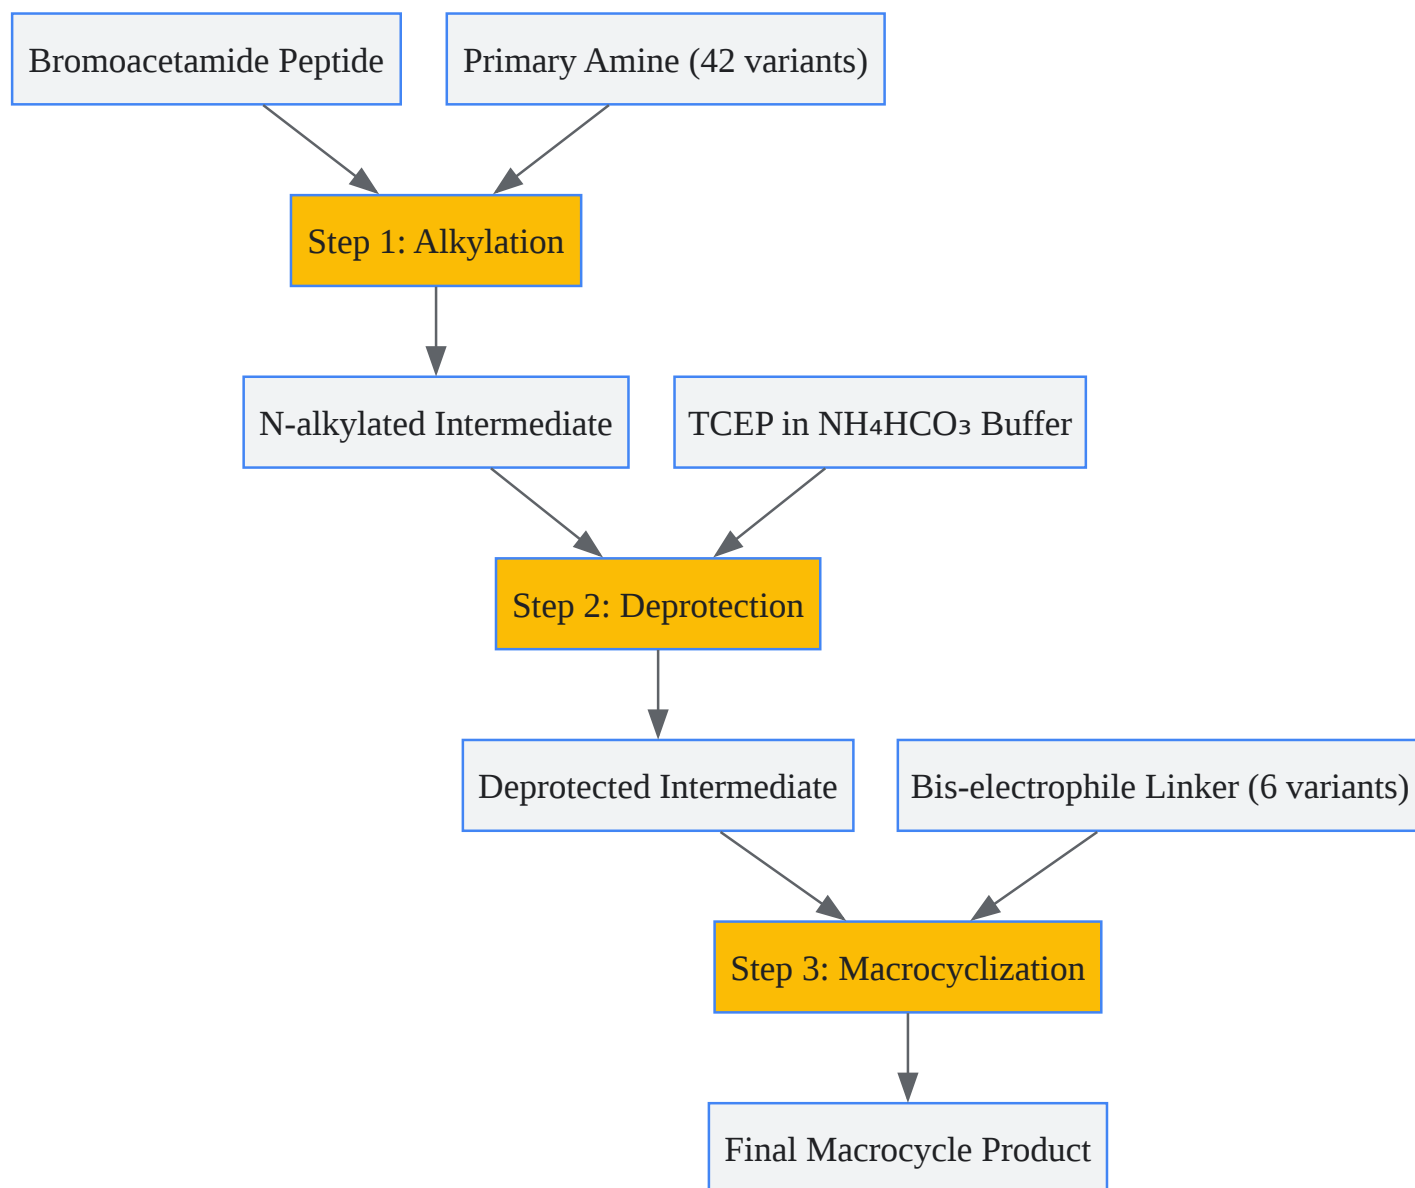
Bromoacetamide Peptide

Primary Amine (42 variants)

Step 1: Alkylation

N-alkylated Intermediate

TCEP in $NH_4HCO_3$ Buffer

Step 2: Deprotection

Deprotected Intermediate

Bis-electrophile Linker (6 variants)

Step 3: Macrocyclization

Final Macrocycle Product